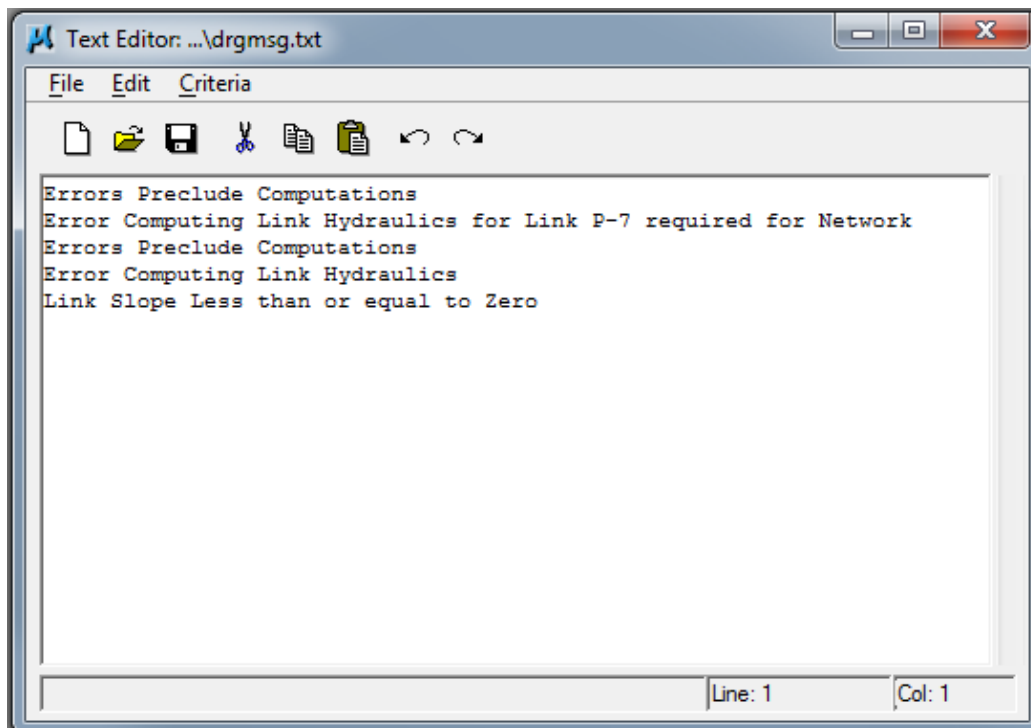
Text Editor: ...\drgmsg.txt

File Edit Criteria

Errors Preclude Computations
Error Computing Link Hydraulics for Link P-7 required for Network
Errors Preclude Computations
Error Computing Link Hydraulics
Link Slope Less than or equal to Zero

Line: 1
Col: 1